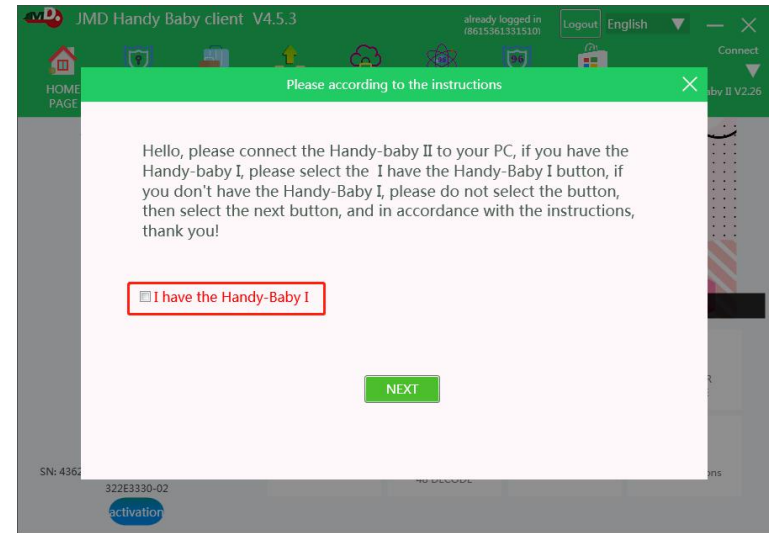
JMD Handy Baby client V4.5.3

already logged in (8615361331510)

Logout English

Connect

HOME PAGE

aby II V2.26

Please according to the instructions

Hello, please connect the Handy-baby II to your PC, if you have the Handy-baby I, please select the I have the Handy-Baby I button, if you don't have the Handy-Baby I, please do not select the button, then select the next button, and in accordance with the instructions, thank you!

I have the Handy-Baby I

NEXT

SN: 4362

322E3330-02

activation

48 DECODE

ons